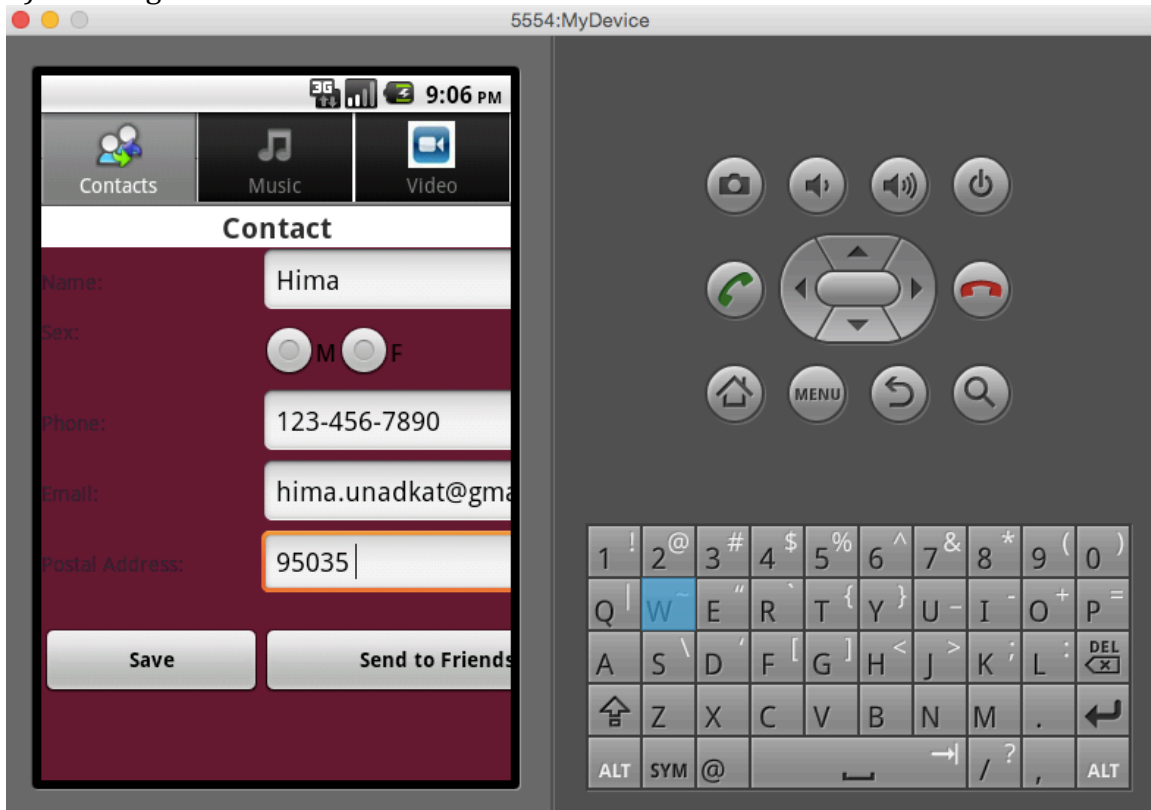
5554:MyDevice

3G 9:06 PM

Contacts
Music
Video

Contact

Name:
Hima

Sex:
M
F

Phone:
123-456-7890

Email:
hima.unadkat@gma

Postal Address:
95035

Save
Send to Friends

MENU

| 1 ! | 2 @ | 3 # | 4 $ | 5 % | 6 ^ | 7 & | 8 * | 9 ( | 0 ) |
|---|---|---|---|---|---|---|---|---|---|
| Q | W ~ | E " | R ` | T { | Y } | U - | I - | O + | P = |
| A | S \ | D ' | F [ | G ] | H < | J > | K ; | L : | DEL |
| ⇧ | Z | X | C | V | B | N | M | . | ↵ |
| ALT | SYM | @ | | | | → | / ? | , | ALT |